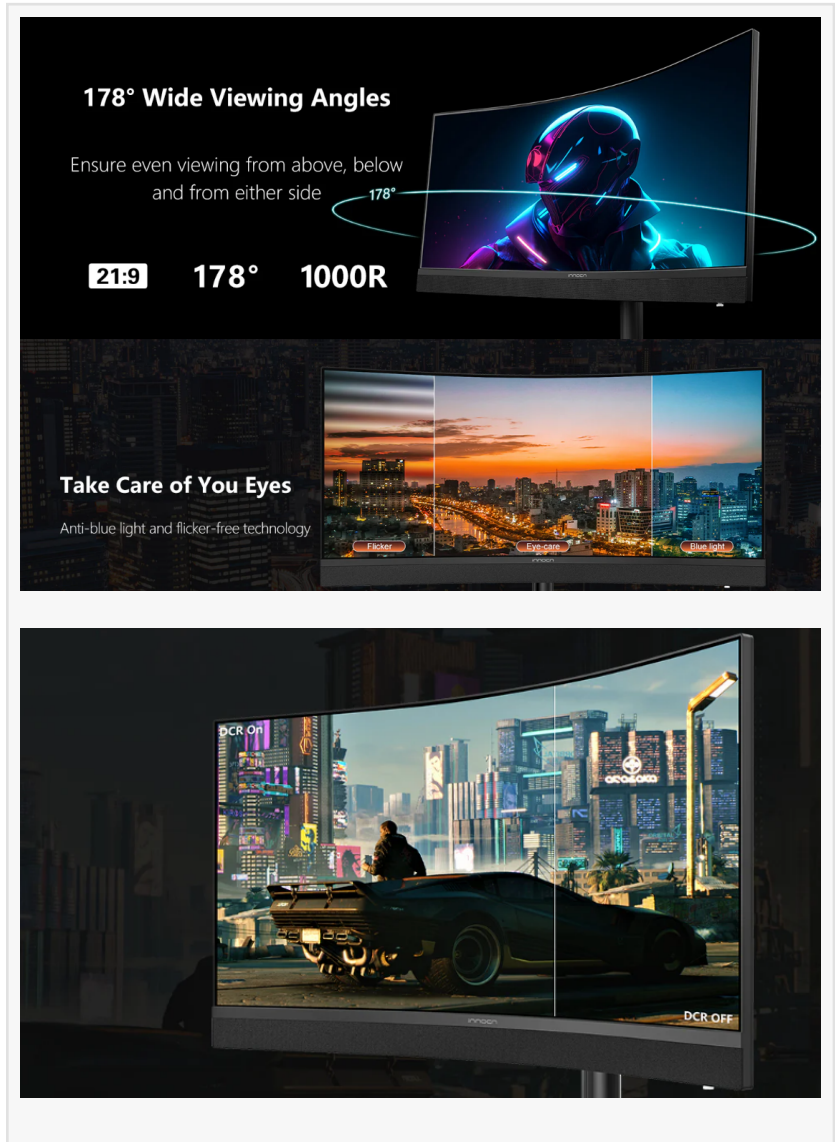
178° Wide Viewing Angles

Ensure even viewing from above, below and from either side

178°

21:9 178° 1000R

innocn

Take Care of You Eyes

Anti-blue light and flicker-free technology

Flicker

Eye-care

Blue light

innocn

DCR On

DCR OFF

innocn